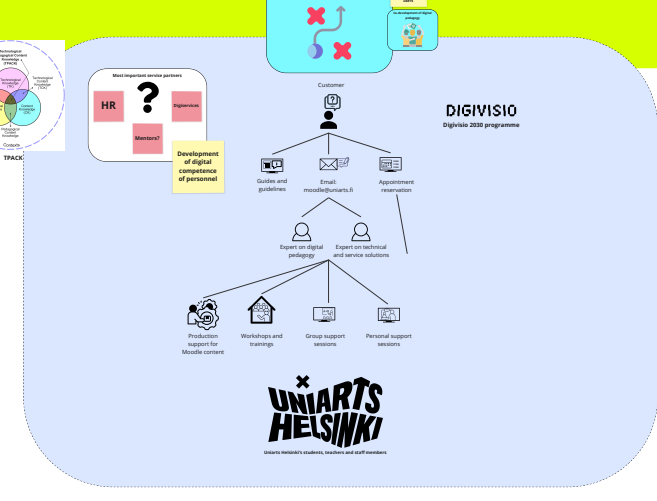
Technological Pedagogical Content Knowledge (TPACK)

Technological Knowledge (TK)

Technological Content Knowledge (TCK)

Content Knowledge (CK)

Pedagogical Content Knowledge

Contexts

TPACK

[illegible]

the development of digital pedagogy

Most important service partners

HR

?

Digiservices

Mentors?

Development of digital competence of personnel

Customer

DIGIVISIO

Digivisio 2030 programme

Guides and guidelines

Email: moodle@uniarts.fi

Appointment reservation

Expert on digital pedagogy

Expert on technical and service solutions

Production support for Moodle content

Workshops and trainings

Group support sessions

Personal support sessions

UNIARTS HELSINKI

Uniarts Helsinki's students, teachers and staff members